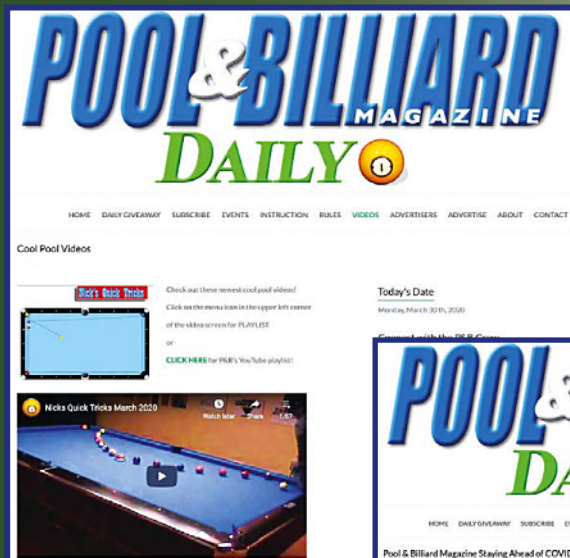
POOL & BILLIARD MAGAZINE

DAILY

HOME DAILY GIVEAWAY SUBSCRIBE EVENTS INSTRUCTION RULES VIDEOS ADVERTISERS ADVERTISE ABOUT CONTACT

Cool Pool Videos

Nick's Quick Tricks

Check out these newest cool pool videos!

Click on the menu icon in the upper left corner of the video screen for PLAYLIST

or

CLICK HERE for P&B's YouTube playlist!

Nicks Quick Tricks March 2020

Watch later Share 1/57

Today's Date

Monday, March 30th, 2020

Connect with the P&B Crew

POOL

DA

HOME DAILY GIVEAWAY SUBSCRIBE E

Pool & Billiard Magazine Staying Ahead of COVID